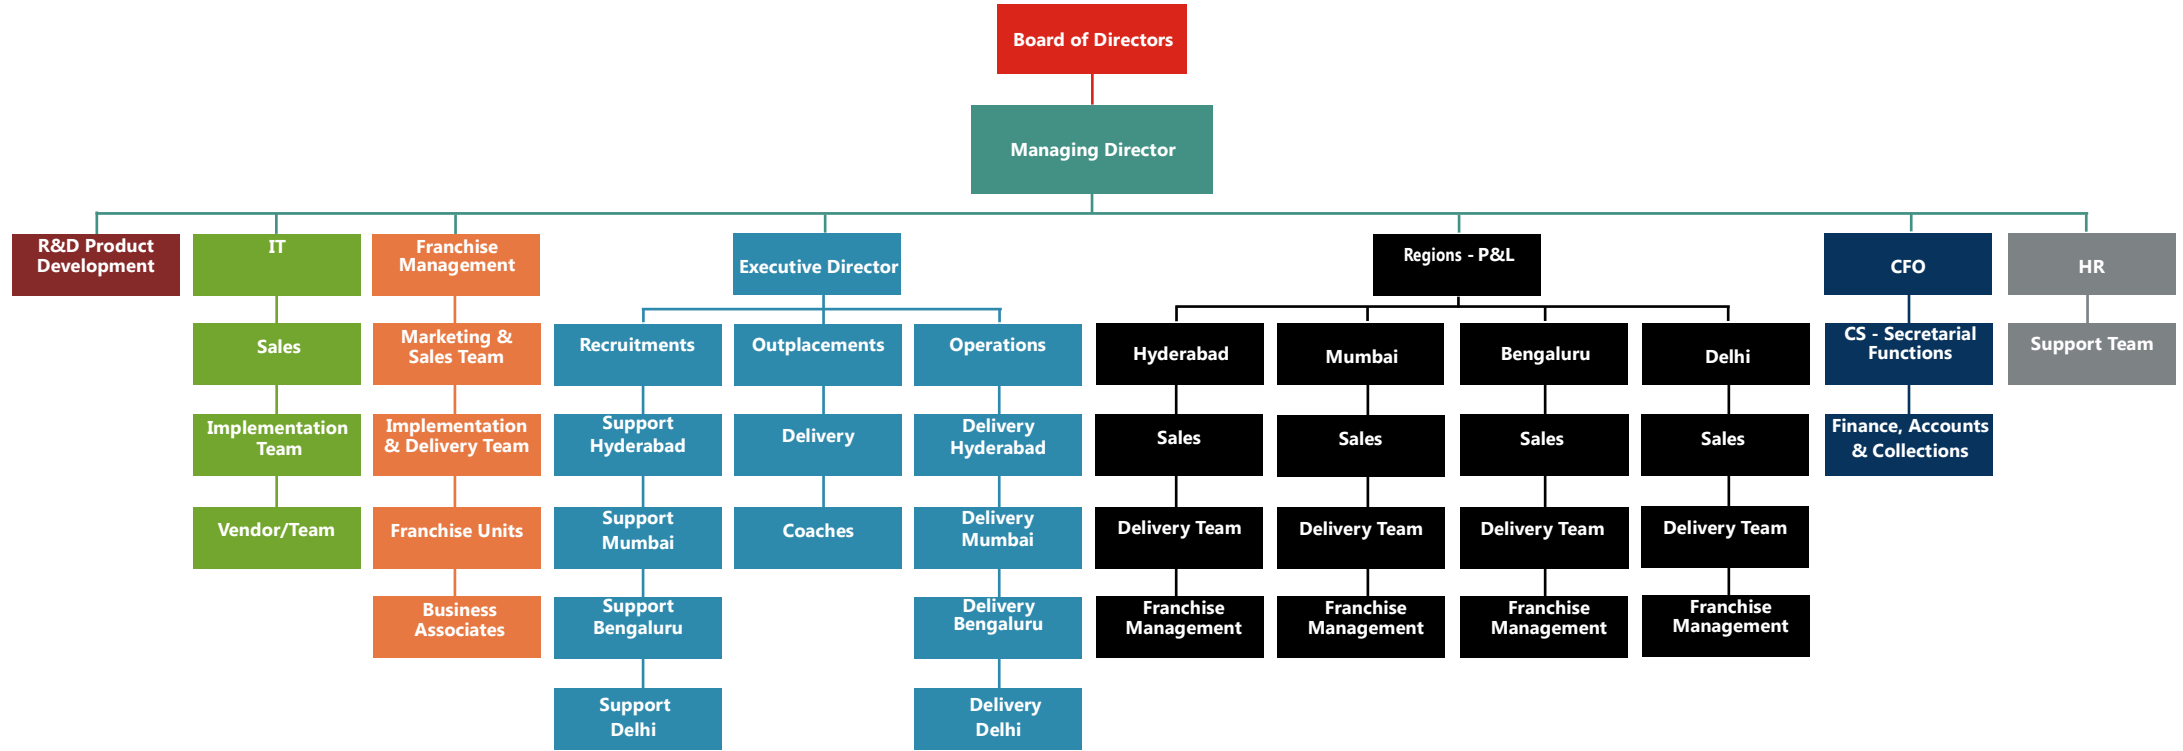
Board of Directors

Managing Director

R&D Product Development

IT

Sales

Implementation Team

Vendor/Team

Franchise Management

Marketing & Sales Team

Implementation & Delivery Team

Franchise Units

Business Associates

Executive Director

Recruitments

Support Hyderabad

Support Mumbai

Support Bengaluru

Support Delhi

Outplacements

Delivery

Coaches

Operations

Delivery Hyderabad

Delivery Mumbai

Delivery Bengaluru

Delivery Delhi

Regions - P&L

Hyderabad

Sales

Delivery Team

Franchise Management

Mumbai

Sales

Delivery Team

Franchise Management

Bengaluru

Sales

Delivery Team

Franchise Management

Delhi

Sales

Delivery Team

Franchise Management

CFO

CS - Secretarial Functions

Finance, Accounts & Collections

HR

Support Team